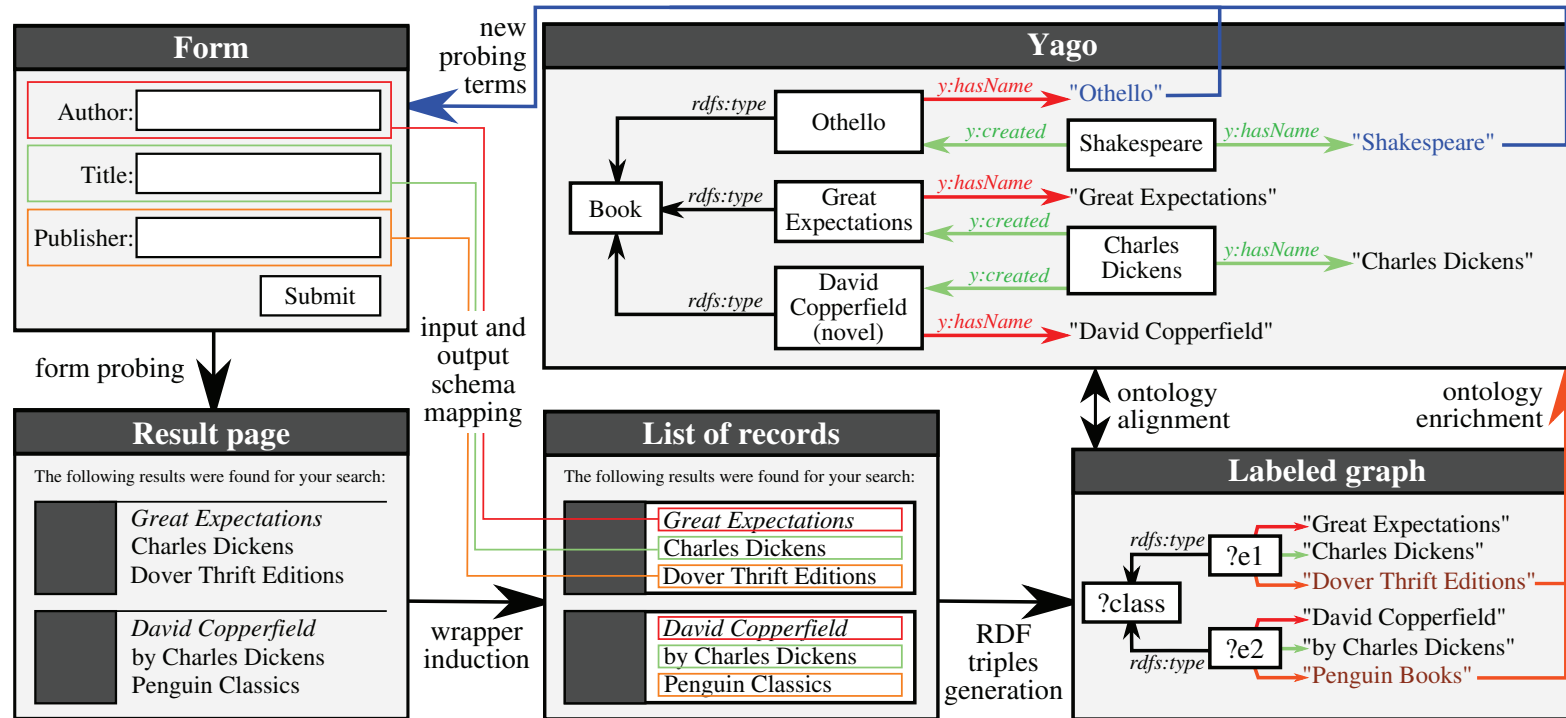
Form

Author:

Title:

Publisher:

Submit

new probing terms

Yago

rdfs:type

Othello

y:hasName

"Othello"

y:created

Shakespeare

y:hasName

"Shakespeare"

Book

rdfs:type

Great Expectations

y:hasName

"Great Expectations"

y:created

Charles Dickens

y:hasName

"Charles Dickens"

rdfs:type

David Copperfield (novel)

y:created

y:hasName

"David Copperfield"

form probing

input and output schema mapping

ontology alignment

ontology enrichment

Result page

The following results were found for your search:

*Great Expectations*
Charles Dickens
Dover Thrift Editions

*David Copperfield*
by Charles Dickens
Penguin Classics

List of records

The following results were found for your search:

*Great Expectations*
Charles Dickens
Dover Thrift Editions

*David Copperfield*
by Charles Dickens
Penguin Classics

Labeled graph

rdfs:type

?e1

"Great Expectations"
"Charles Dickens"
"Dover Thrift Editions"

?class

?e2

"David Copperfield"
"by Charles Dickens"
"Penguin Books"

rdfs:type

wrapper induction

RDF triples generation